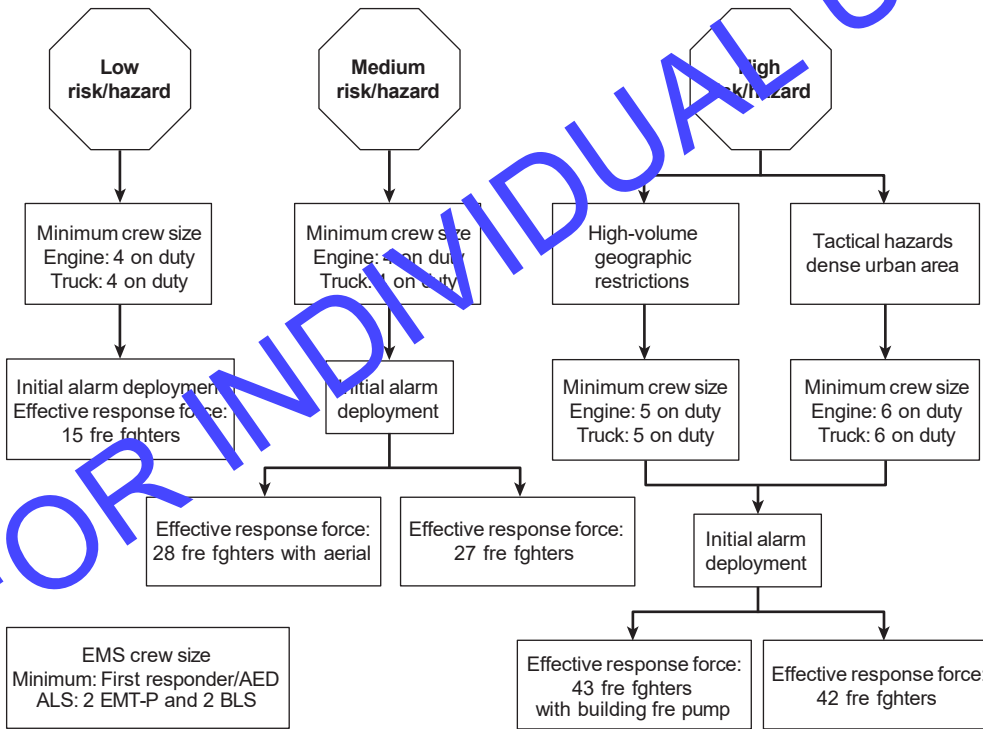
FOR INDIVIDUAL U

Low risk/hazard

Medium risk/hazard

High risk/hazard

Minimum crew size
Engine: 4 on duty
Truck: 4 on duty

Minimum crew size
Engine: 4 on duty
Truck: 4 on duty

High-volume geographic restrictions

Tactical hazards dense urban area

Initial alarm deployment
Effective response force: 15 fre fghters

Initial alarm deployment

Minimum crew size
Engine: 5 on duty
Truck: 5 on duty

Minimum crew size
Engine: 6 on duty
Truck: 6 on duty

Effective response force: 28 fre fghters with aerial

Effective response force: 27 fre fghters

Initial alarm deployment

EMS crew size
Minimum: First responder/AED
ALS: 2 EMT-P and 2 BLS

Effective response force: 43 fre fghters with building fre pump

Effective response force: 42 fre fghters